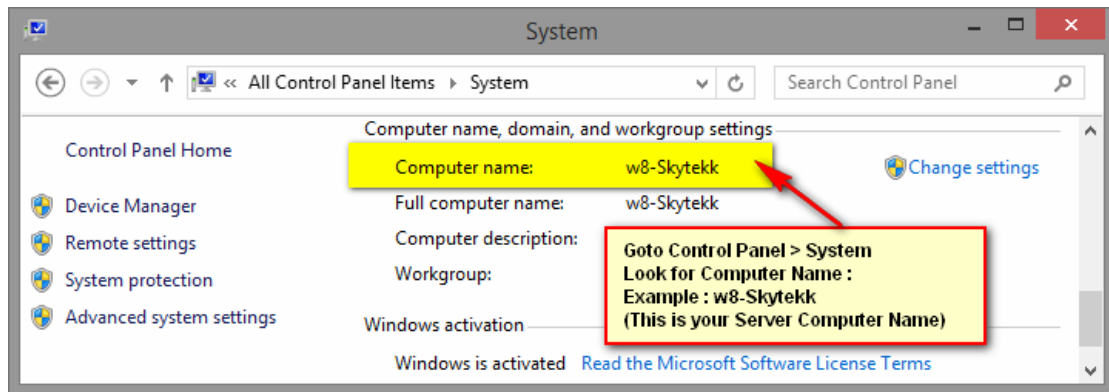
System

« All Control Panel Items › System

Search Control Panel

Control Panel Home

Device Manager

Remote settings

System protection

Advanced system settings

Computer name, domain, and workgroup settings

Computer name: w8-Skytekk

Change settings

Full computer name: w8-Skytekk

Computer description:

Workgroup:

Goto Control Panel > System
Look for Computer Name :
Example : w8-Skytekk
(This is your Server Computer Name)

Windows activation

Windows is activated Read the Microsoft Software License Terms